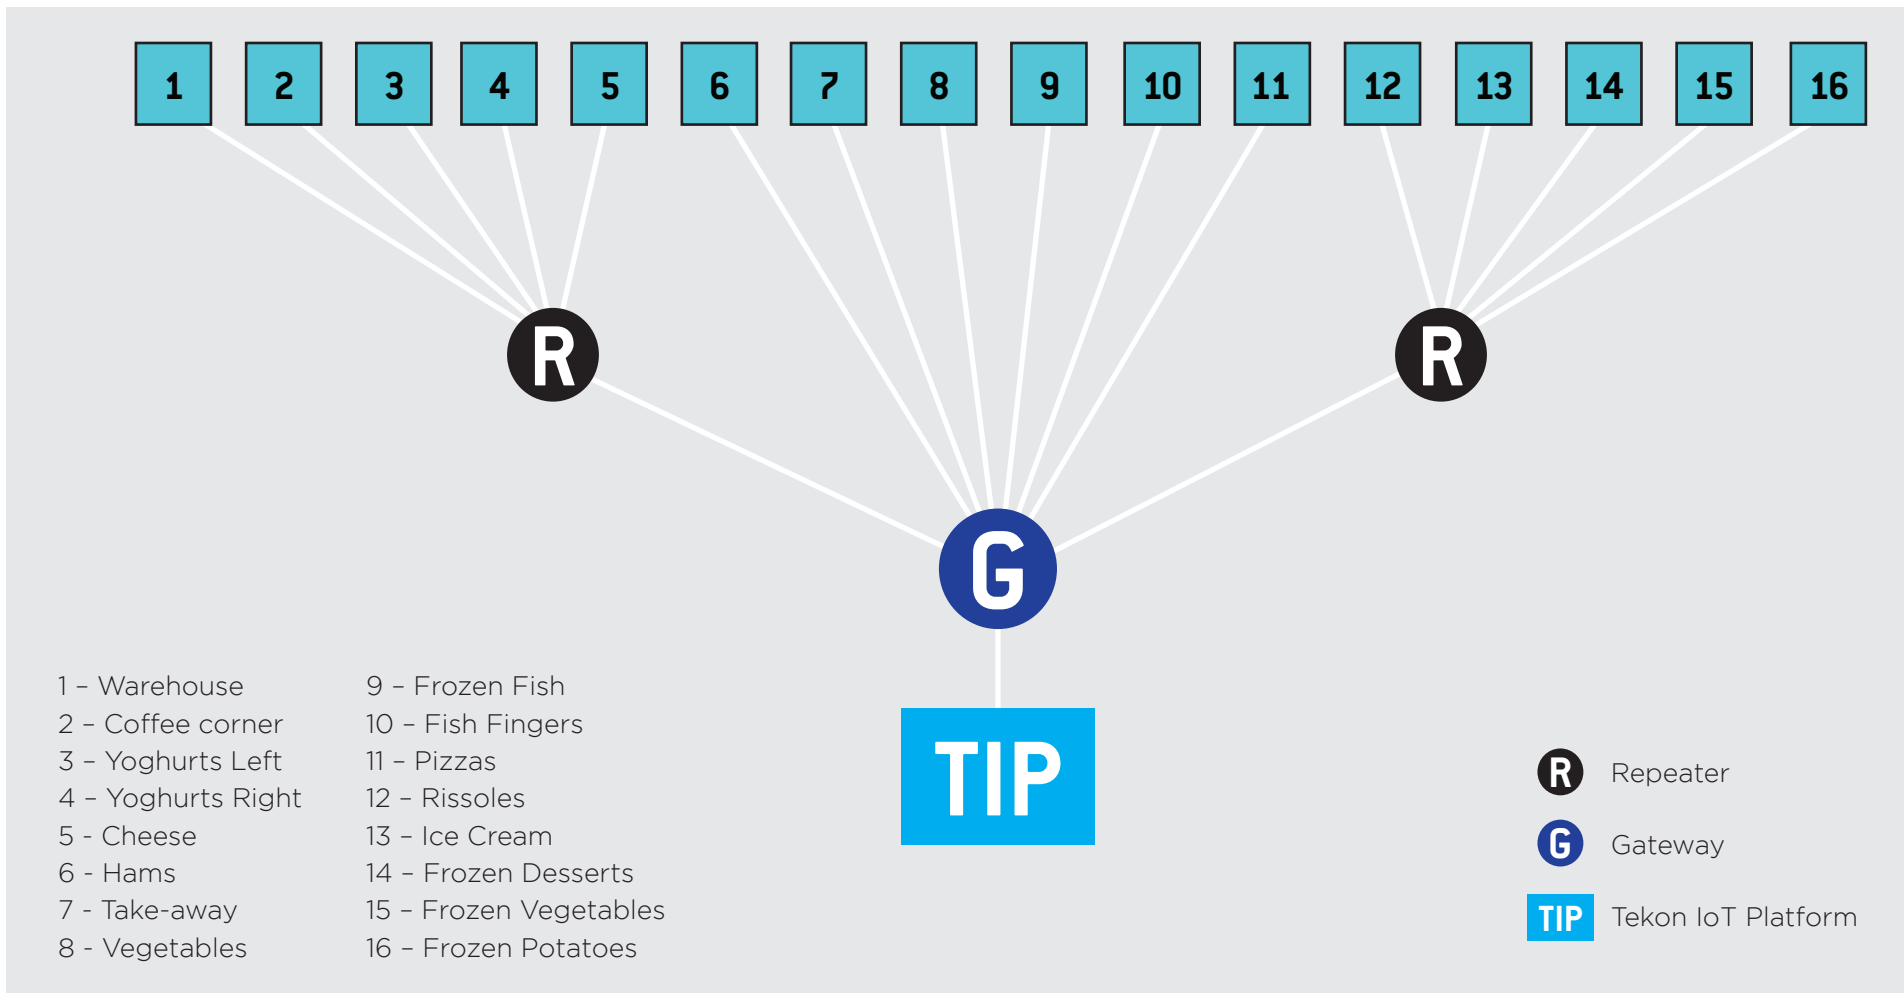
1 2 3 4 5 6 7 8 9 10 11 12 13 14 15 16

R

R

G

TIP

1 – Warehouse
2 – Coffee corner
3 – Yoghurts Left
4 – Yoghurts Right
5 - Cheese
6 - Hams
7 - Take-away
8 - Vegetables

9 – Frozen Fish
10 – Fish Fingers
11 – Pizzas
12 – Rissoles
13 – Ice Cream
14 – Frozen Desserts
15 – Frozen Vegetables
16 – Frozen Potatoes

R Repeater
G Gateway
TIP Tekon IoT Platform